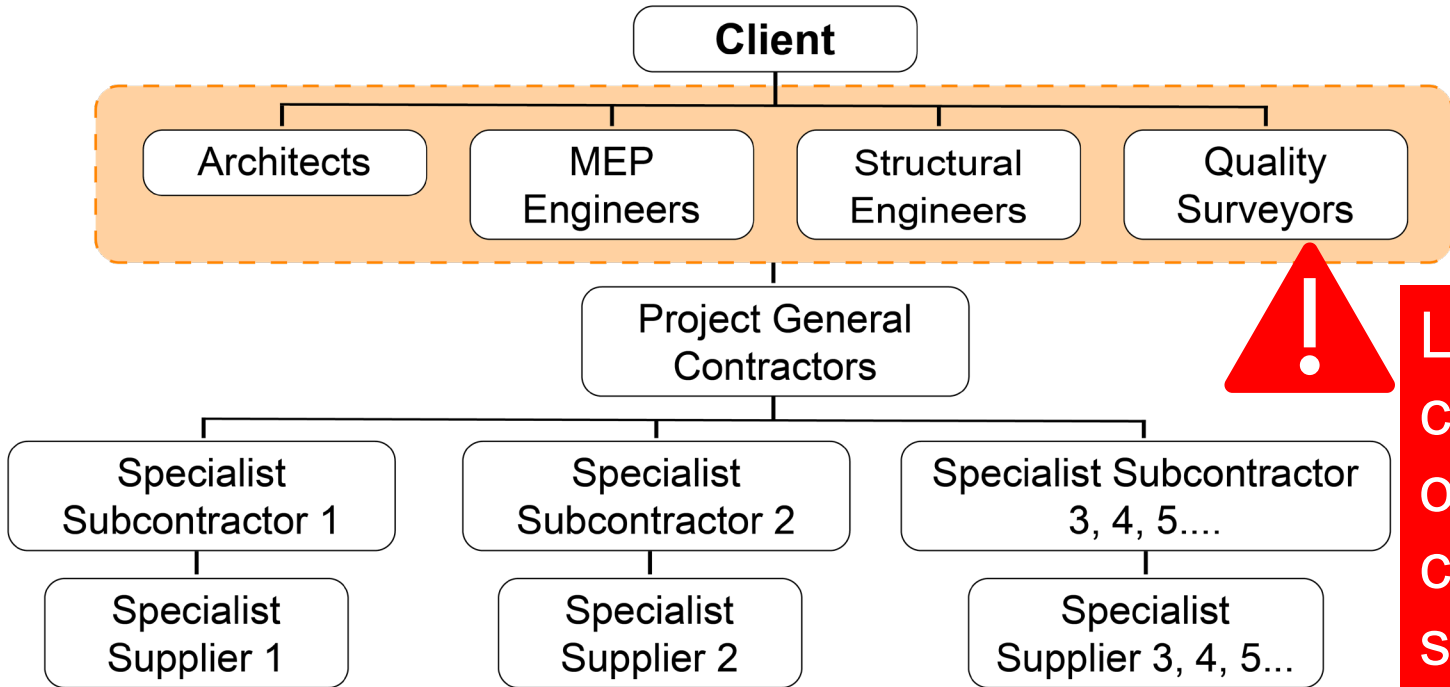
Client

Architects

MEP Engineers

Structural Engineers

Quality Surveyors

Project General Contractors

Specialist Subcontractor 1

Specialist Subcontractor 2

Specialist Subcontractor 3, 4, 5....

Specialist Supplier 1

Specialist Supplier 2

Specialist Supplier 3, 4, 5...

L
c
o
c
s